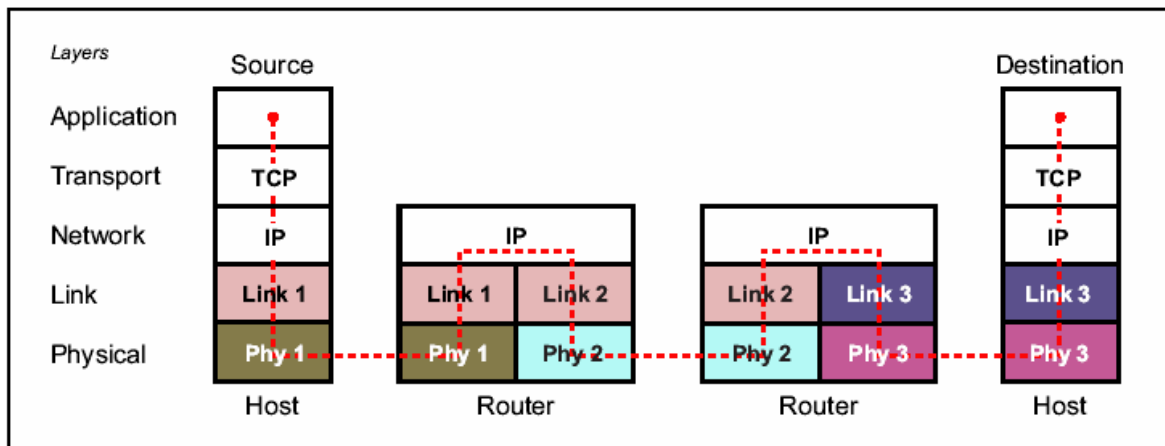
Layers

Source

Destination

Application

Transport

Network

Link

Physical

TCP

IP

Link 1

Phy 1

Host

IP

Link 1

Link 2

Phy 1

Phy 2

Router

IP

Link 2

Link 3

Phy 2

Phy 3

Router

TCP

IP

Link 3

Phy 3

Host